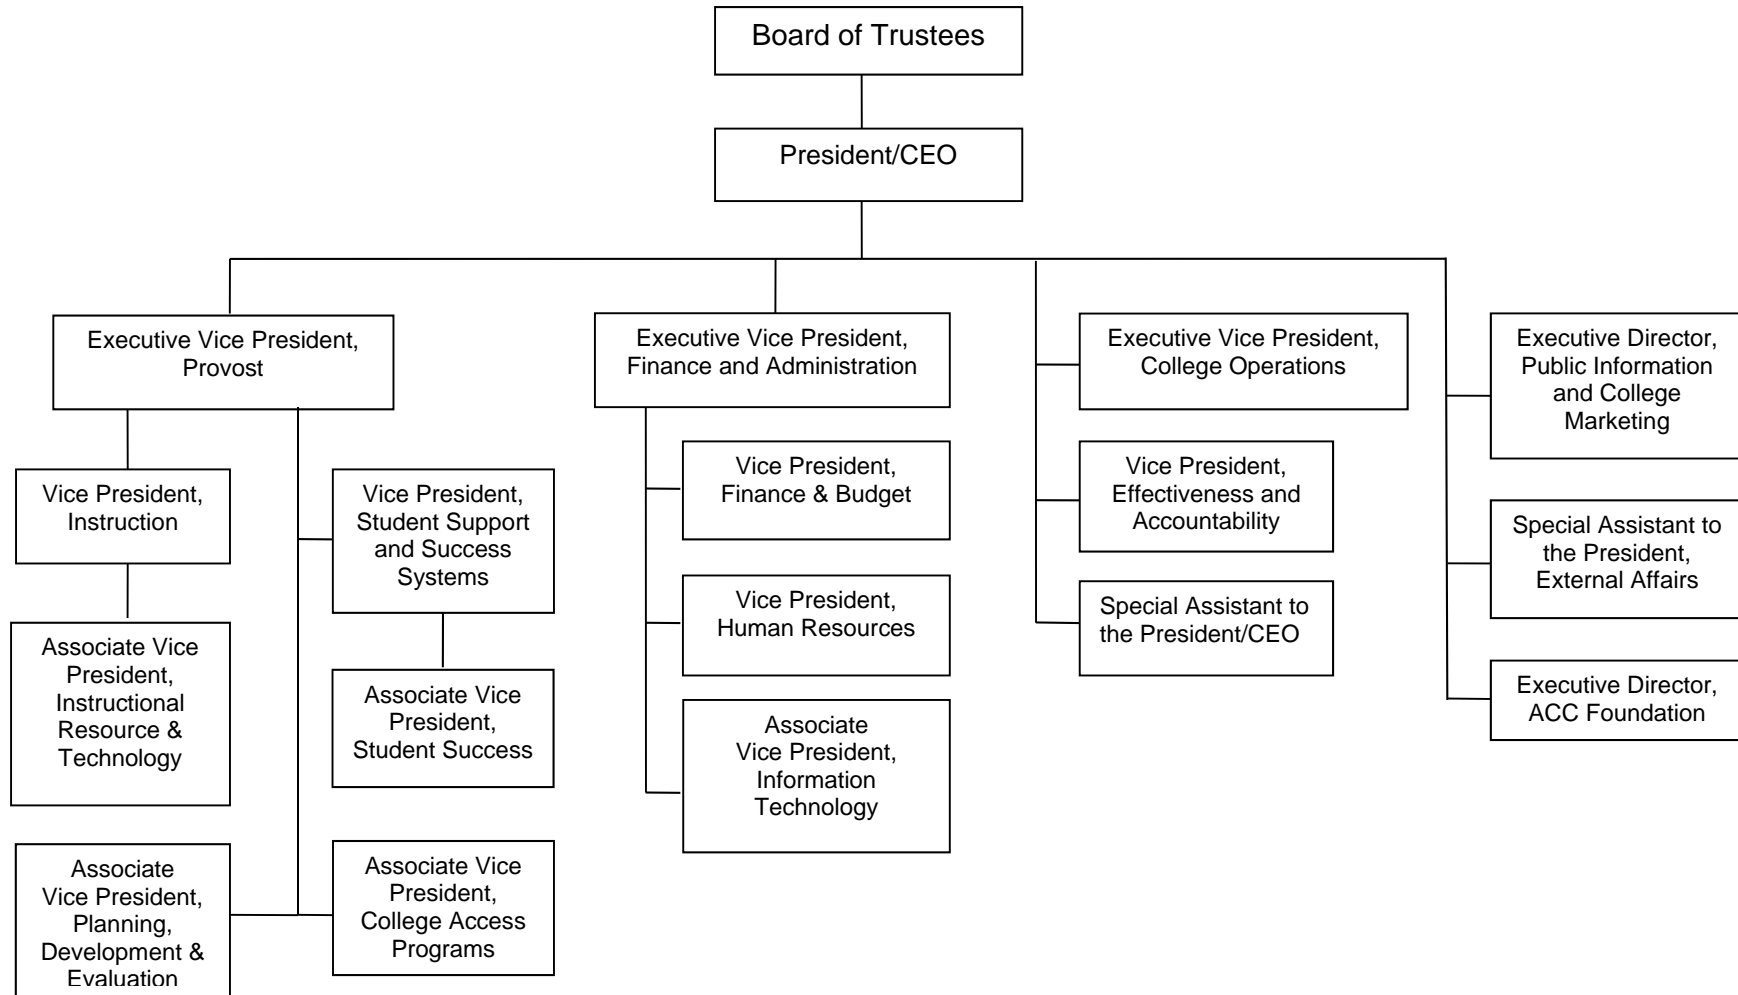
Board of Trustees

President/CEO

Executive Vice President, Provost

Vice President, Instruction

Associate Vice President, Instructional Resource & Technology

Vice President, Student Support and Success Systems

Associate Vice President, Student Success

Associate Vice President, Planning, Development & Evaluation

Associate Vice President, College Access Programs

Executive Vice President, Finance and Administration

Vice President, Finance & Budget

Vice President, Human Resources

Associate Vice President, Information Technology

Executive Vice President, College Operations

Vice President, Effectiveness and Accountability

Special Assistant to the President/CEO

Executive Director, Public Information and College Marketing

Special Assistant to the President, External Affairs

Executive Director, ACC Foundation